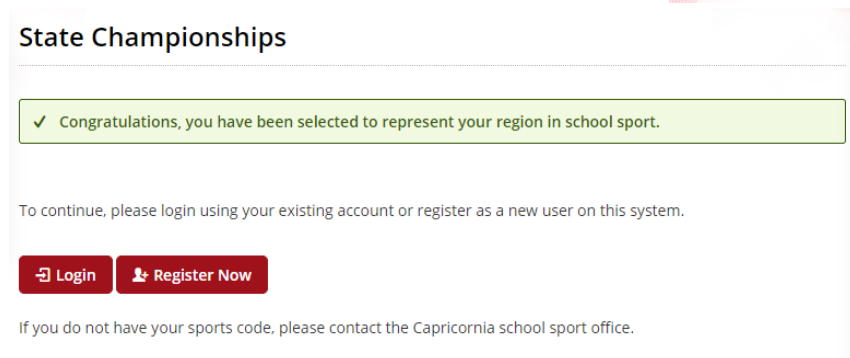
State Championships

✓ Congratulations, you have been selected to represent your region in school sport.

To continue, please login using your existing account or register as a new user on this system.

Login

Register Now

If you do not have your sports code, please contact the Capricornia school sport office.